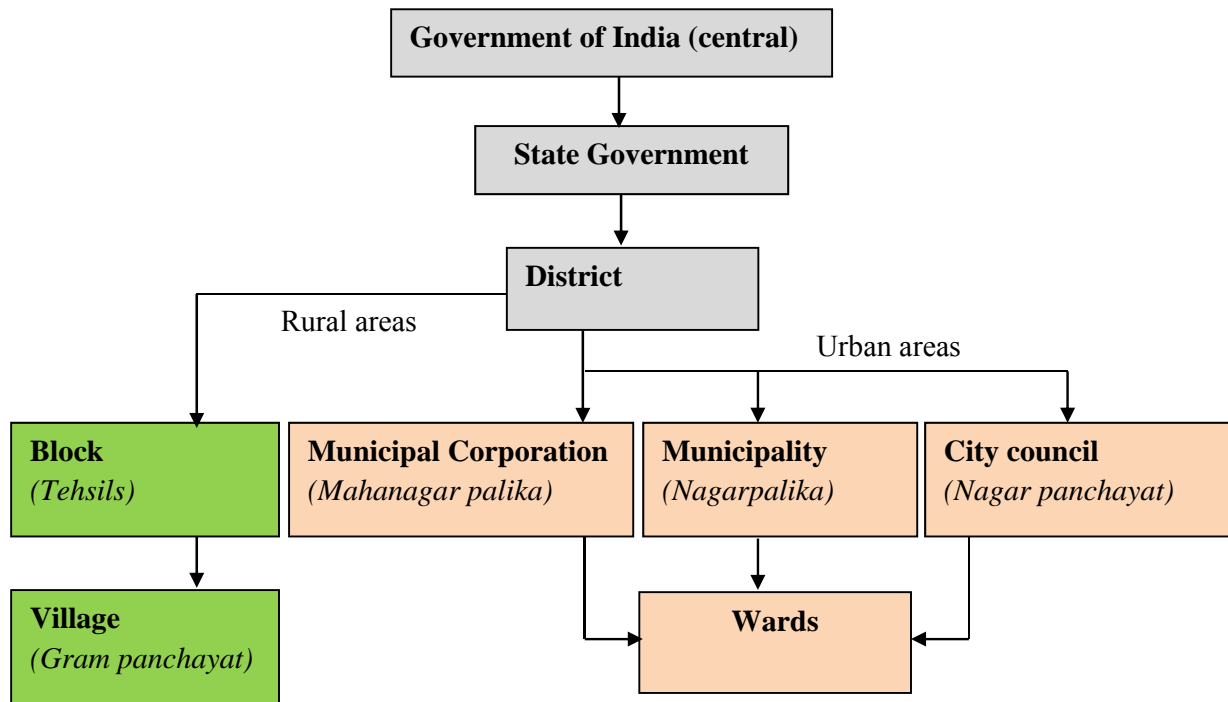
Government of India (central)

State Government

District

Rural areas

Urban areas

Block
(Tehsils)

Municipal Corporation
(Mahanagar palika)

Municipality
(Nagarpalika)

City council
(Nagar panchayat)

Village
(Gram panchayat)

Wards